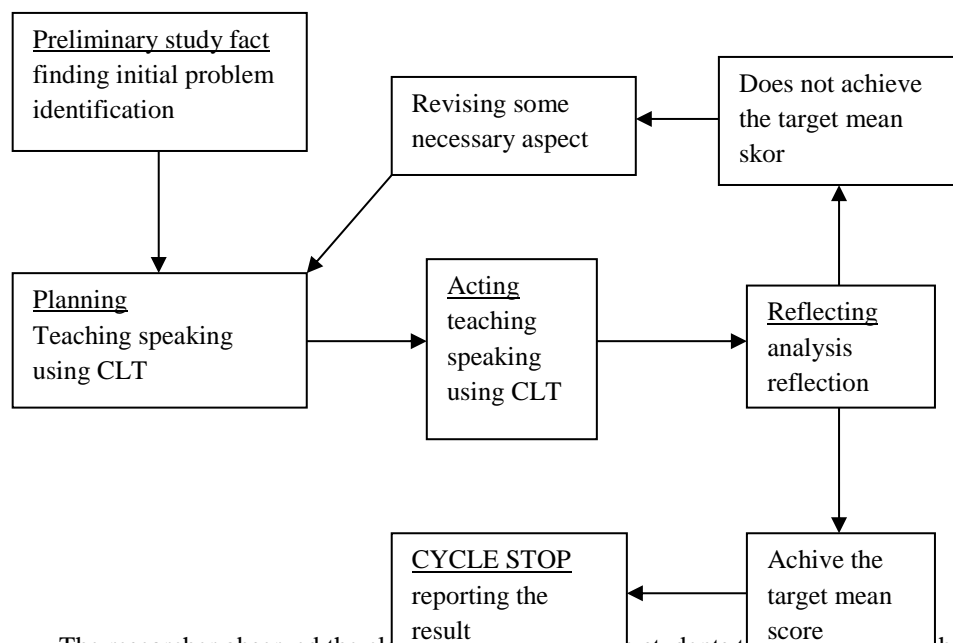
Preliminary study fact finding initial problem identification

Revising some necessary aspect

Does not achieve the target mean skor

Planning
Teaching speaking using CLT

Acting
teaching speaking using CLT

Reflecting
analysis reflection

CYCLE STOP
reporting the result

Achive the target mean score

The researcher observed the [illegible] students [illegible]